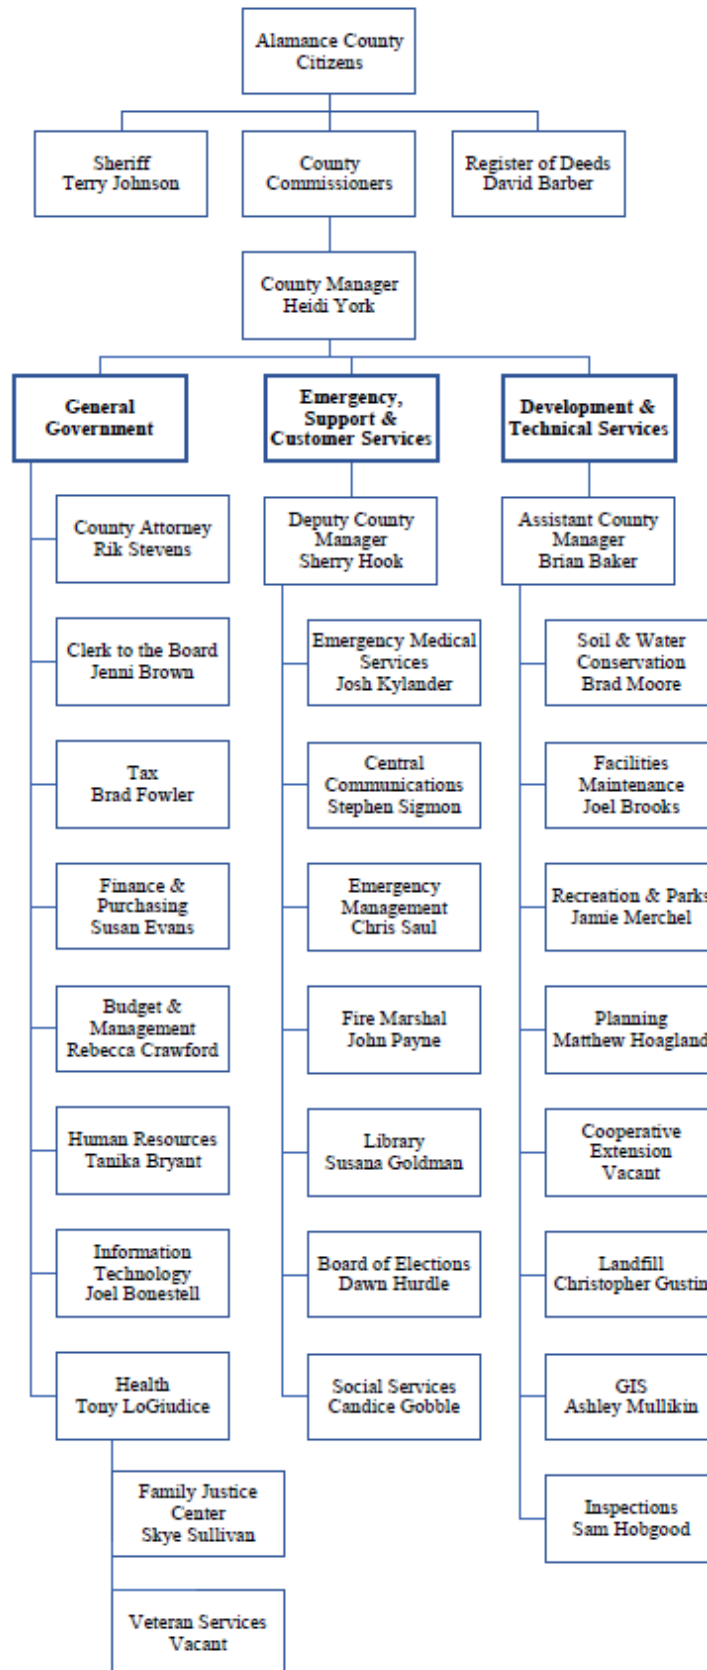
Alamance County Citizens

Sheriff
Terry Johnson

County Commissioners

Register of Deeds
David Barber

County Manager
Heidi York

General Government

Emergency, Support & Customer Services

Development & Technical Services

County Attorney
Rik Stevens

Clerk to the Board
Jenni Brown

Tax
Brad Fowler

Finance & Purchasing
Susan Evans

Budget & Management
Rebecca Crawford

Human Resources
Tanika Bryant

Information Technology
Joel Bonestell

Health
Tony LoGiudice

Family Justice Center
Skye Sullivan

Veteran Services
Vacant

Deputy County Manager
Sherry Hook

Emergency Medical Services
Josh Kylander

Central Communications
Stephen Sigmon

Emergency Management
Chris Saul

Fire Marshal
John Payne

Library
Susana Goldman

Board of Elections
Dawn Hurdle

Social Services
Candice Gobble

Assistant County Manager
Brian Baker

Soil & Water Conservation
Brad Moore

Facilities Maintenance
Joel Brooks

Recreation & Parks
Jamie Merchel

Planning
Matthew Hoagland

Cooperative Extension
Vacant

Landfill
Christopher Gustin

GIS
Ashley Mullikin

Inspections
Sam Hobgood